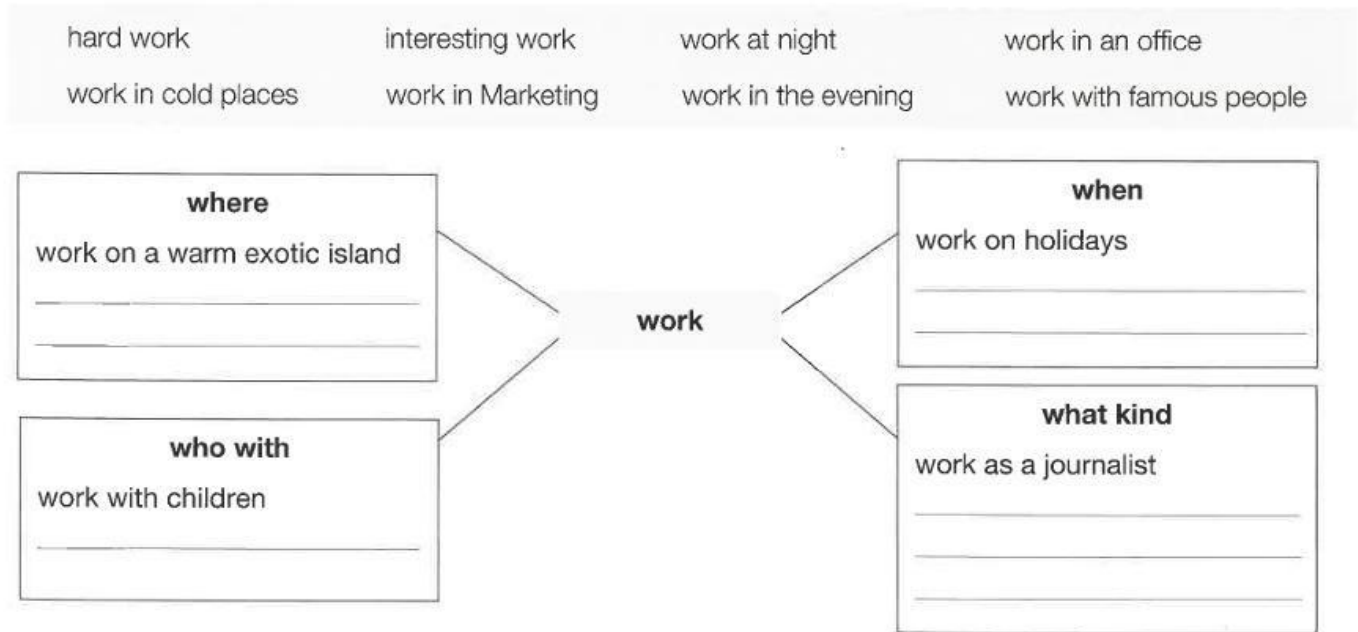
hard work
interesting work
work at night
work in an office
work in cold places
work in Marketing
work in the evening
work with famous people

where
work on a warm exotic island

work

when
work on holidays

who with
work with children

what kind
work as a journalist